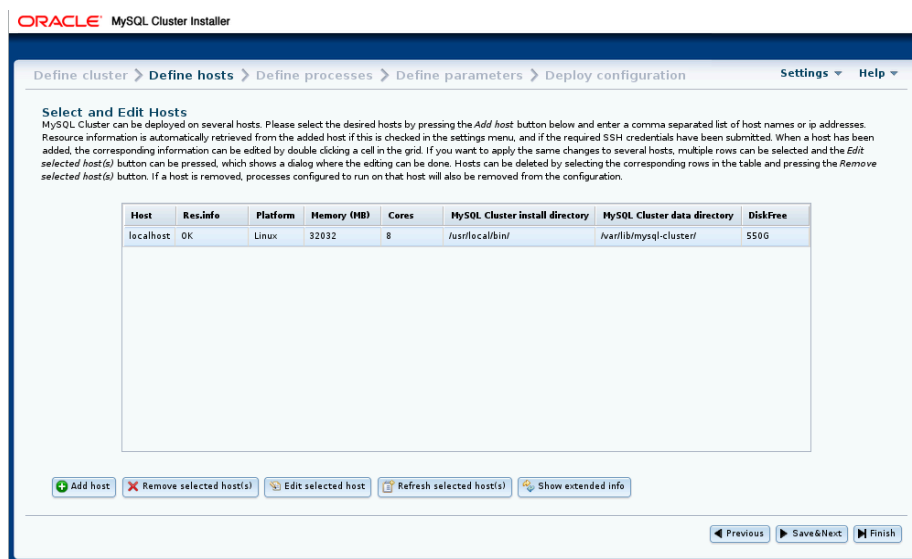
ORACLE MySQL Cluster Installer

Define cluster > Define hosts > Define processes > Define parameters > Deploy configuration

Settings ▾ Help ▾

Select and Edit Hosts

MySQL Cluster can be deployed on several hosts. Please select the desired hosts by pressing the *Add host* button below and enter a comma separated list of host names or ip addresses. Resource information is automatically retrieved from the added host if this is checked in the settings menu, and if the required SSH credentials have been submitted. When a host has been added, the corresponding information can be edited by double clicking a cell in the grid. If you want to apply the same changes to several hosts, multiple rows can be selected and the *Edit selected host(s)* button can be pressed, which shows a dialog where the editing can be done. Hosts can be deleted by selecting the corresponding rows in the table and pressing the *Remove selected host(s)* button. If a host is removed, processes configured to run on that host will also be removed from the configuration.

| Host | Res.info | Platform | Memory (MB) | Cores | MySQL Cluster install directory | MySQL Cluster data directory | DiskFree |
|---|---|---|---|---|---|---|---|
| localhost | OK | Linux | 32032 | 8 | /usr/local/bin/ | /var/lib/mysql-cluster/ | 550G |

Add host | Remove selected host(s) | Edit selected host | Refresh selected host(s) | Show extended info

Previous | Save&Next | Finish